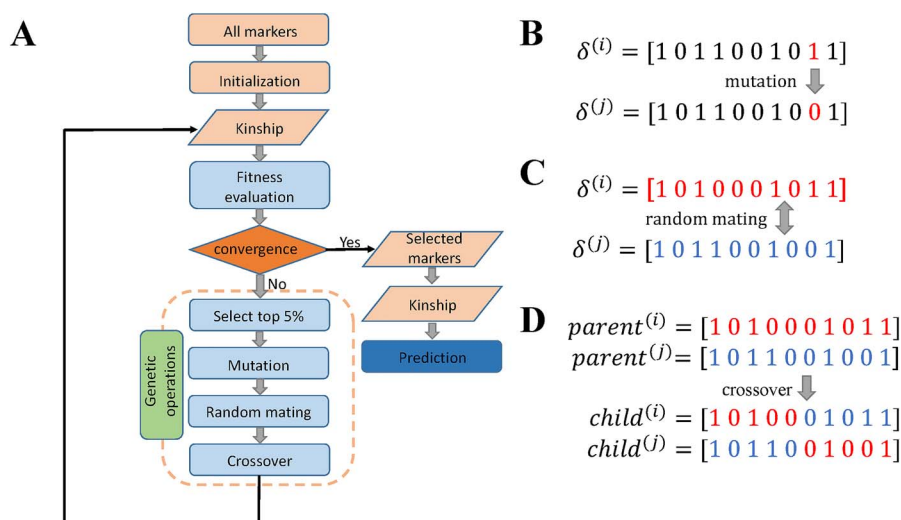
A

All markers

Initialization

Kinship

Fitness evaluation

convergence

Yes

Selected markers

Kinship

Prediction

No

Genetic operations

Select top 5%

Mutation

Random mating

Crossover

B

$\delta^{(i)} = [1\ 0\ 1\ 1\ 0\ 0\ 1\ 0\ 1\ 1\ 1]$

mutation

$\delta^{(j)} = [1\ 0\ 1\ 1\ 0\ 0\ 1\ 0\ 0\ 0\ 1]$

C

$\delta^{(i)} = [1\ 0\ 1\ 0\ 0\ 0\ 1\ 0\ 1\ 1]$

random mating

$\delta^{(j)} = [1\ 0\ 1\ 1\ 0\ 0\ 1\ 0\ 0\ 1]$

D

$parent^{(i)} = [1\ 0\ 1\ 0\ 0\ 0\ 1\ 0\ 1\ 1]$

$parent^{(j)} = [1\ 0\ 1\ 1\ 0\ 0\ 1\ 0\ 0\ 1]$

crossover

$child^{(i)} = [1\ 0\ 1\ 0\ 0\ 0\ 1\ 0\ 1\ 1]$

$child^{(j)} = [1\ 0\ 1\ 1\ 0\ 0\ 1\ 0\ 0\ 1]$